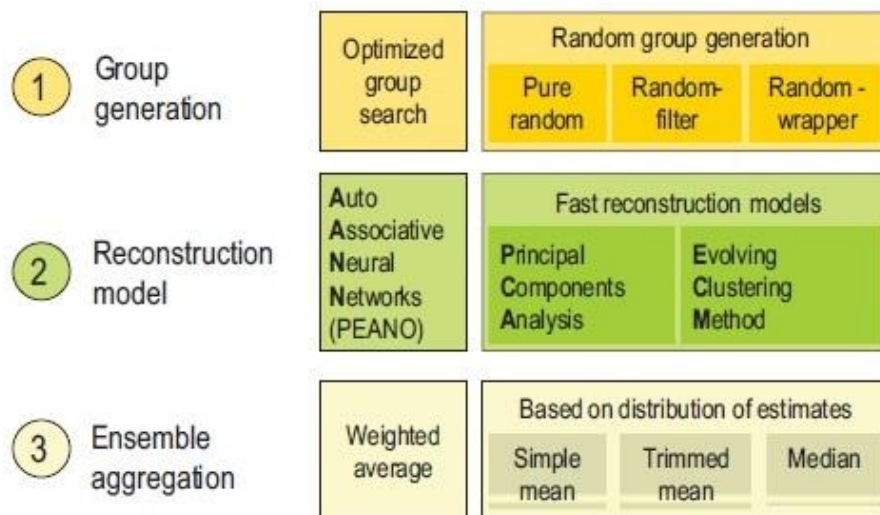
1 Group generation

Optimized group search

Random group generation

Pure random

Random-filter

Random - wrapper

2 Reconstruction model

Auto Associative Neural Networks (PEANO)

Fast reconstruction models

Principal Components Analysis

Evolving Clustering Method

3 Ensemble aggregation

Weighted average

Based on distribution of estimates

Simple mean

Trimmed mean

Median